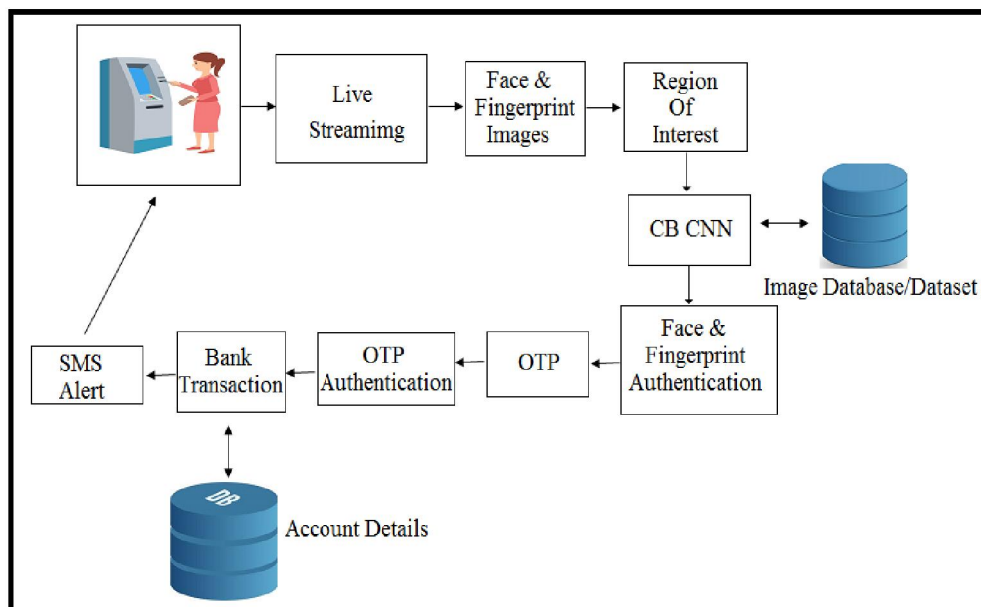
Live Streamimg

Face & Fingerprint Images

Region Of Interest

CB CNN

Image Database/Dataset

Face & Fingerprint Authentication

OTP

OTP Authentication

Bank Transaction

SMS Alert

DB

Account Details